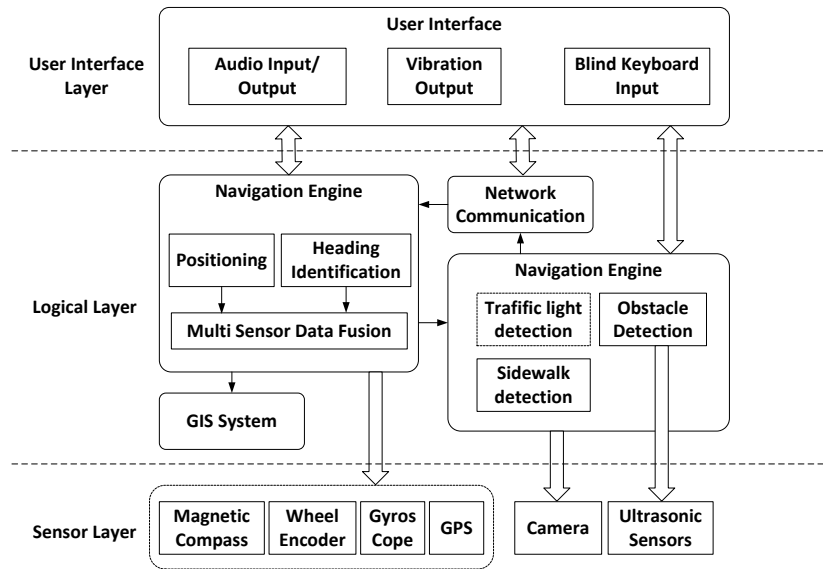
User Interface Layer

User Interface

Audio Input/ Output

Vibration Output

Blind Keyboard Input

Logical Layer

Navigation Engine

Positioning

Heading Identification

Multi Sensor Data Fusion

Network Communication

Navigation Engine

Trafific light detection

Obstacle Detection

Sidewalk detection

GIS System

Sensor Layer

Magnetic Compass

Wheel Encoder

Gyros Cope

GPS

Camera

Ultrasonic Sensors